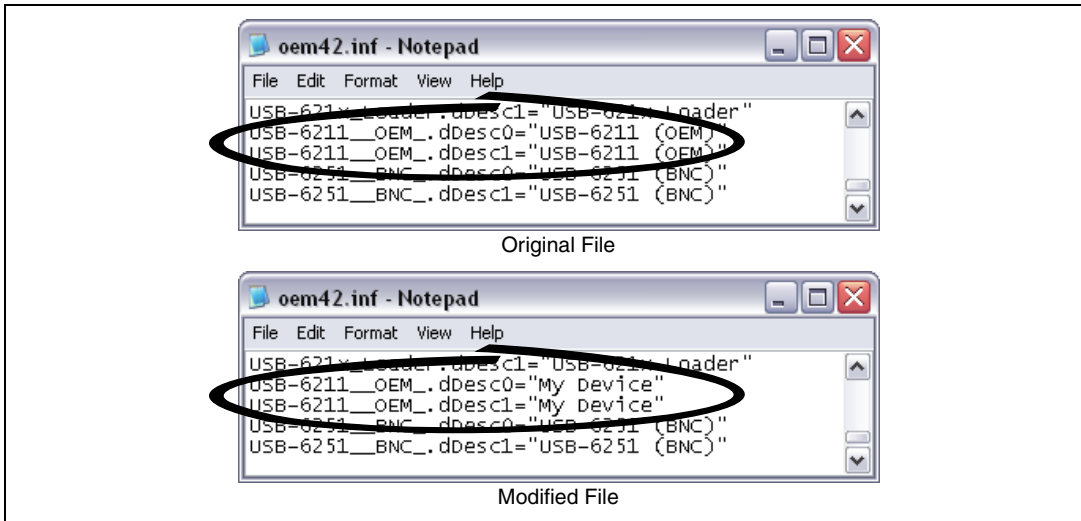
oem42.inf - Notepad

File Edit Format View Help

USB-621x_Loader.dDesc1="USB-621x Loader"
USB-6211__OEM_.dDesc0="USB-6211 (OEM)"
USB-6211__OEM_.dDesc1="USB-6211 (OEM)"
USB-6251__BNC_.dDesc0="USB-6251 (BNC)"
USB-6251__BNC_.dDesc1="USB-6251 (BNC)"

Original File

oem42.inf - Notepad

File Edit Format View Help

USB-621x_Loader.dDesc1="USB-621x Loader"
USB-6211__OEM_.dDesc0="My Device"
USB-6211__OEM_.dDesc1="My Device"
USB-6251__BNC_.dDesc0="USB-6251 (BNC)"
USB-6251__BNC_.dDesc1="USB-6251 (BNC)"

Modified File